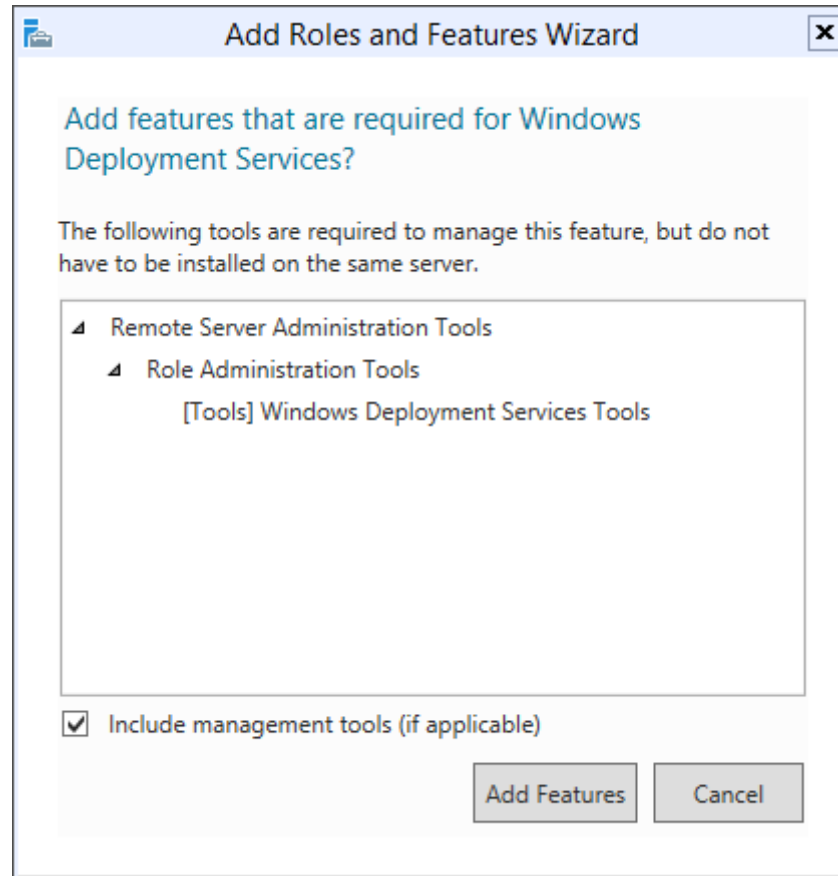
Add Roles and Features Wizard

Add features that are required for Windows Deployment Services?

The following tools are required to manage this feature, but do not have to be installed on the same server.

Remote Server Administration Tools
Role Administration Tools
[Tools] Windows Deployment Services Tools

Include management tools (if applicable)

Add Features
Cancel